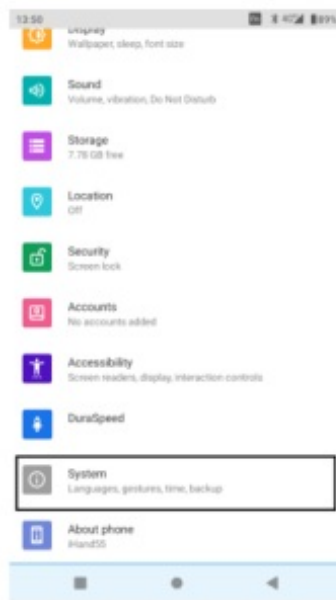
13:50

Display
Wallpaper, sleep, font size

Sound
Volume, vibration, Do Not Disturb

Storage
7.78 GB free

Location
Off

Security
Screen lock

Accounts
No accounts added

Accessibility
Screen readers, display, interaction controls

DuraSpeed

System
Languages, gestures, time, backup

About phone
iHand55